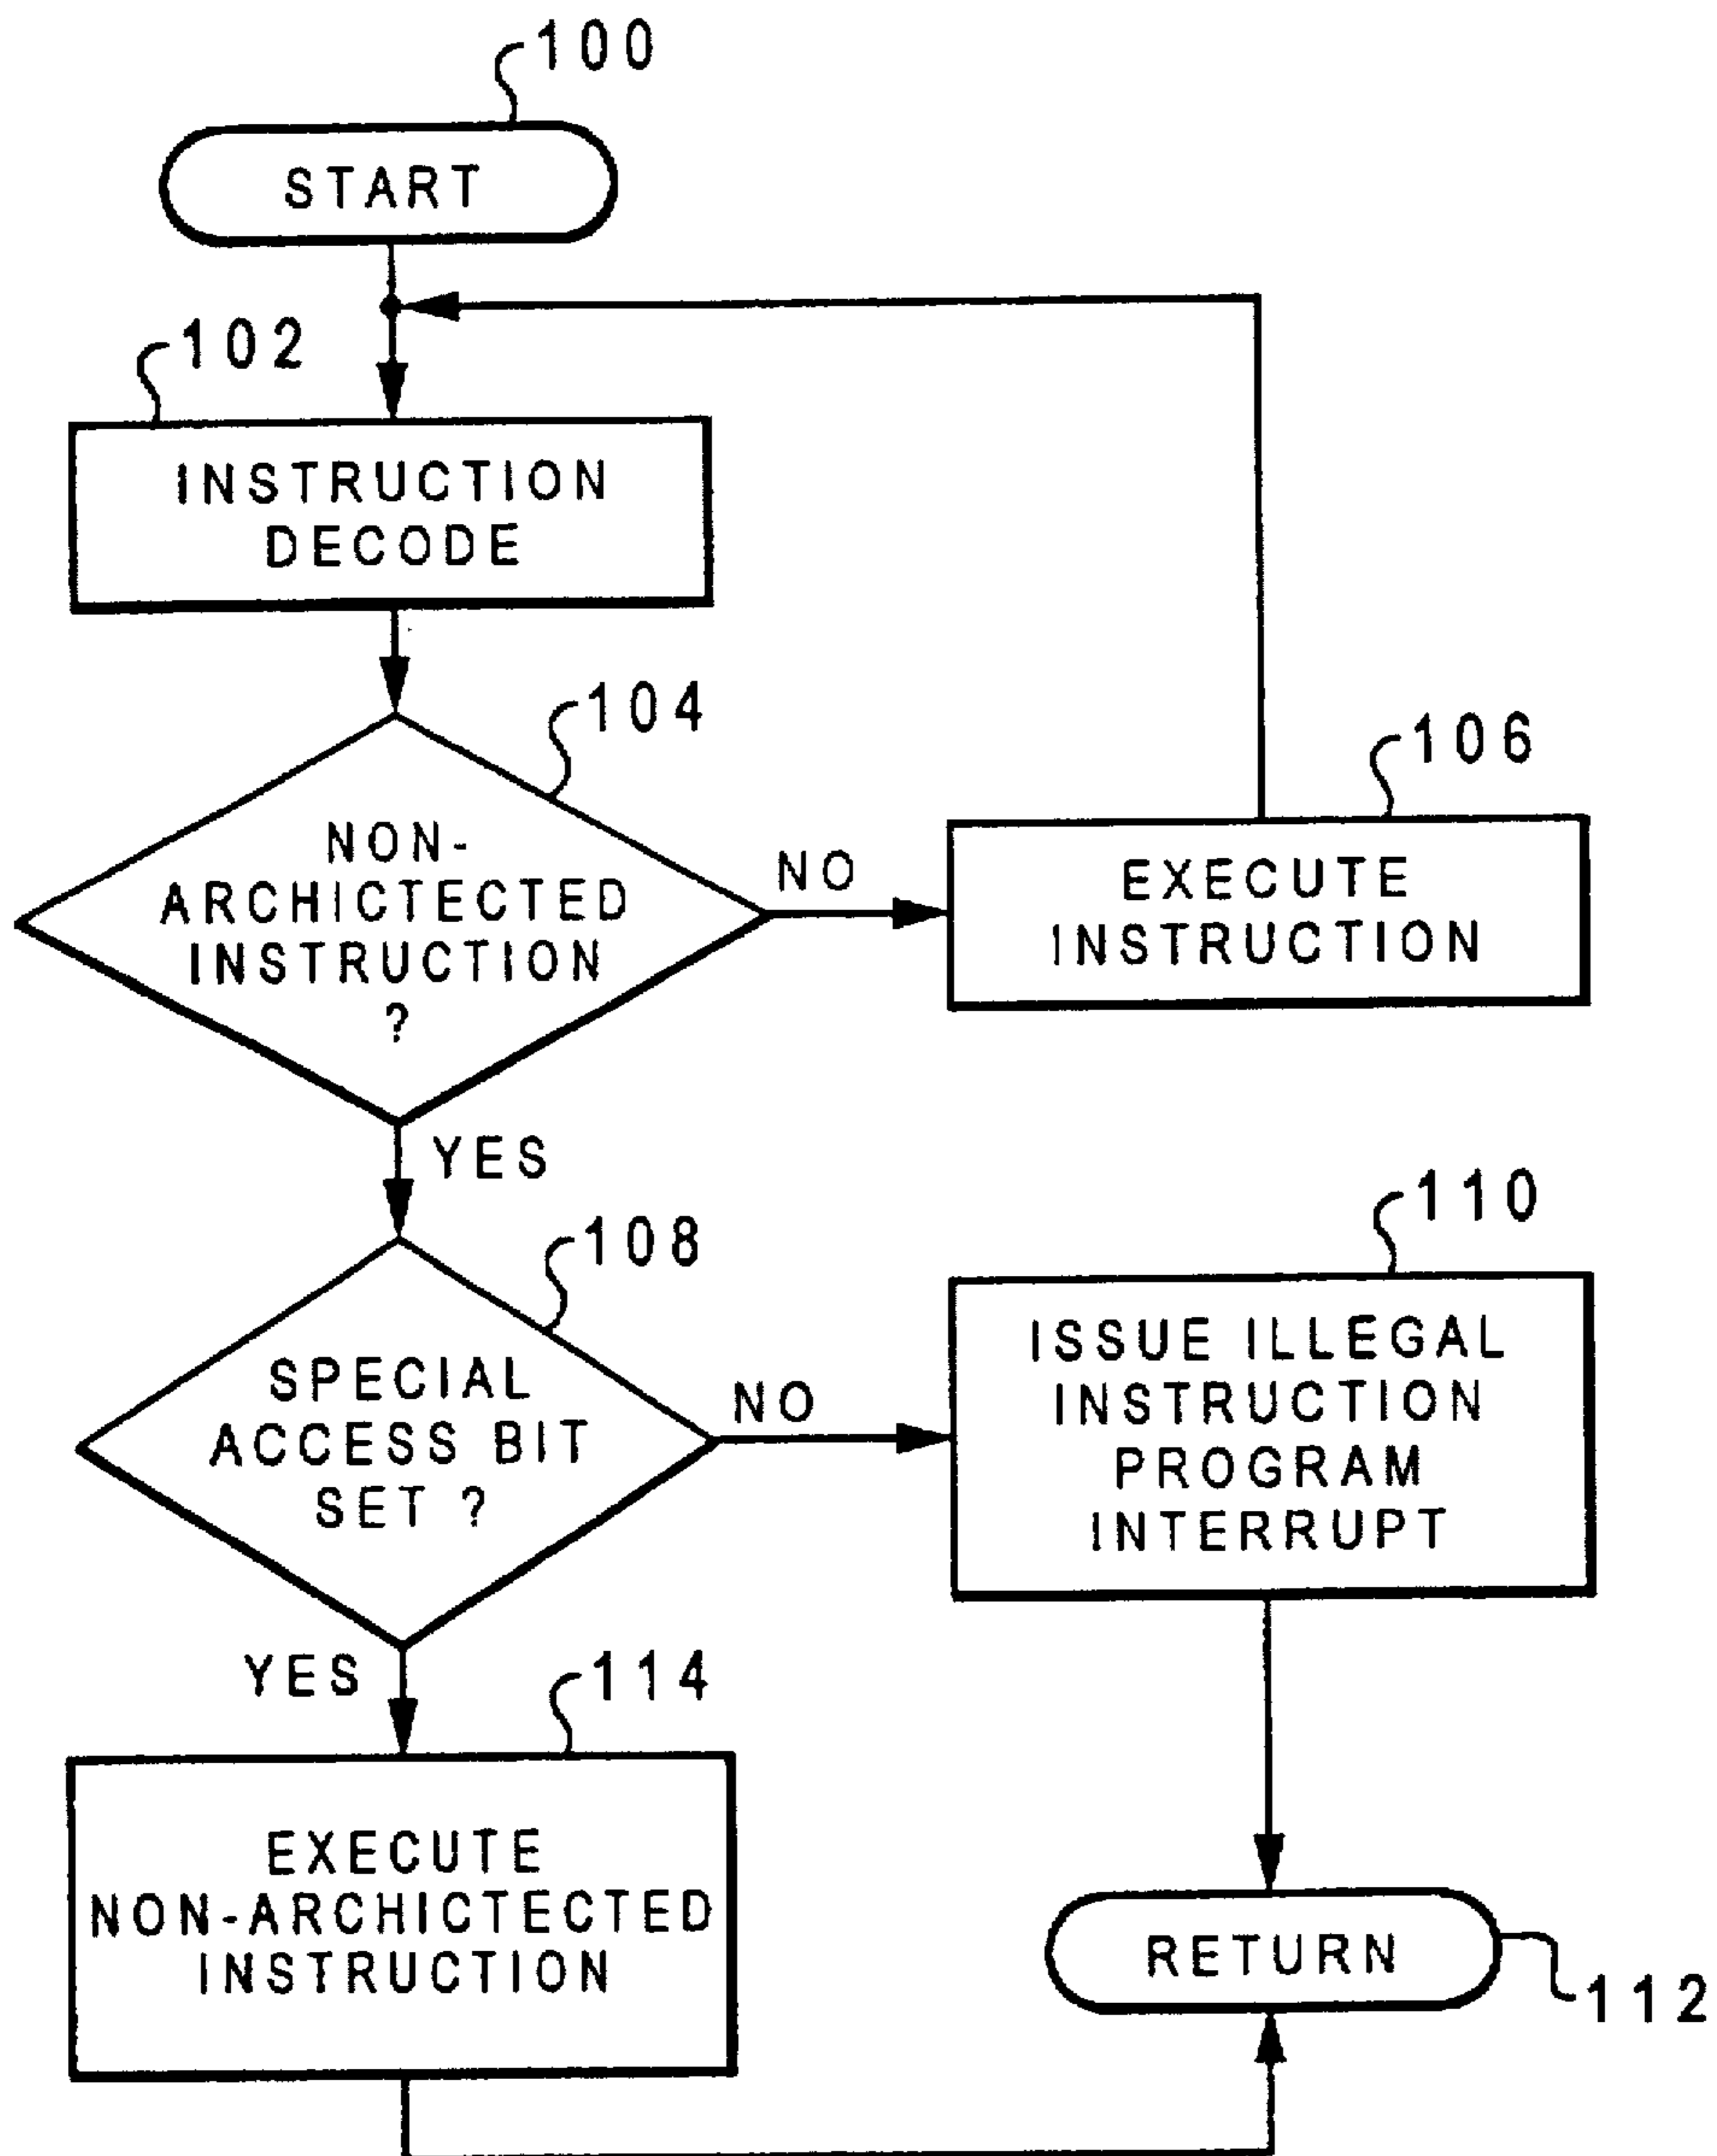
100

START

102

INSTRUCTION DECODE

104

NON-ARCHICTECTED INSTRUCTION ?

NO

106

EXECUTE INSTRUCTION

YES

108

SPECIAL ACCESS BIT SET ?

NO

110

ISSUE ILLEGAL INSTRUCTION PROGRAM INTERRUPT

YES

114

EXECUTE NON-ARCHICTECTED INSTRUCTION

RETURN

112